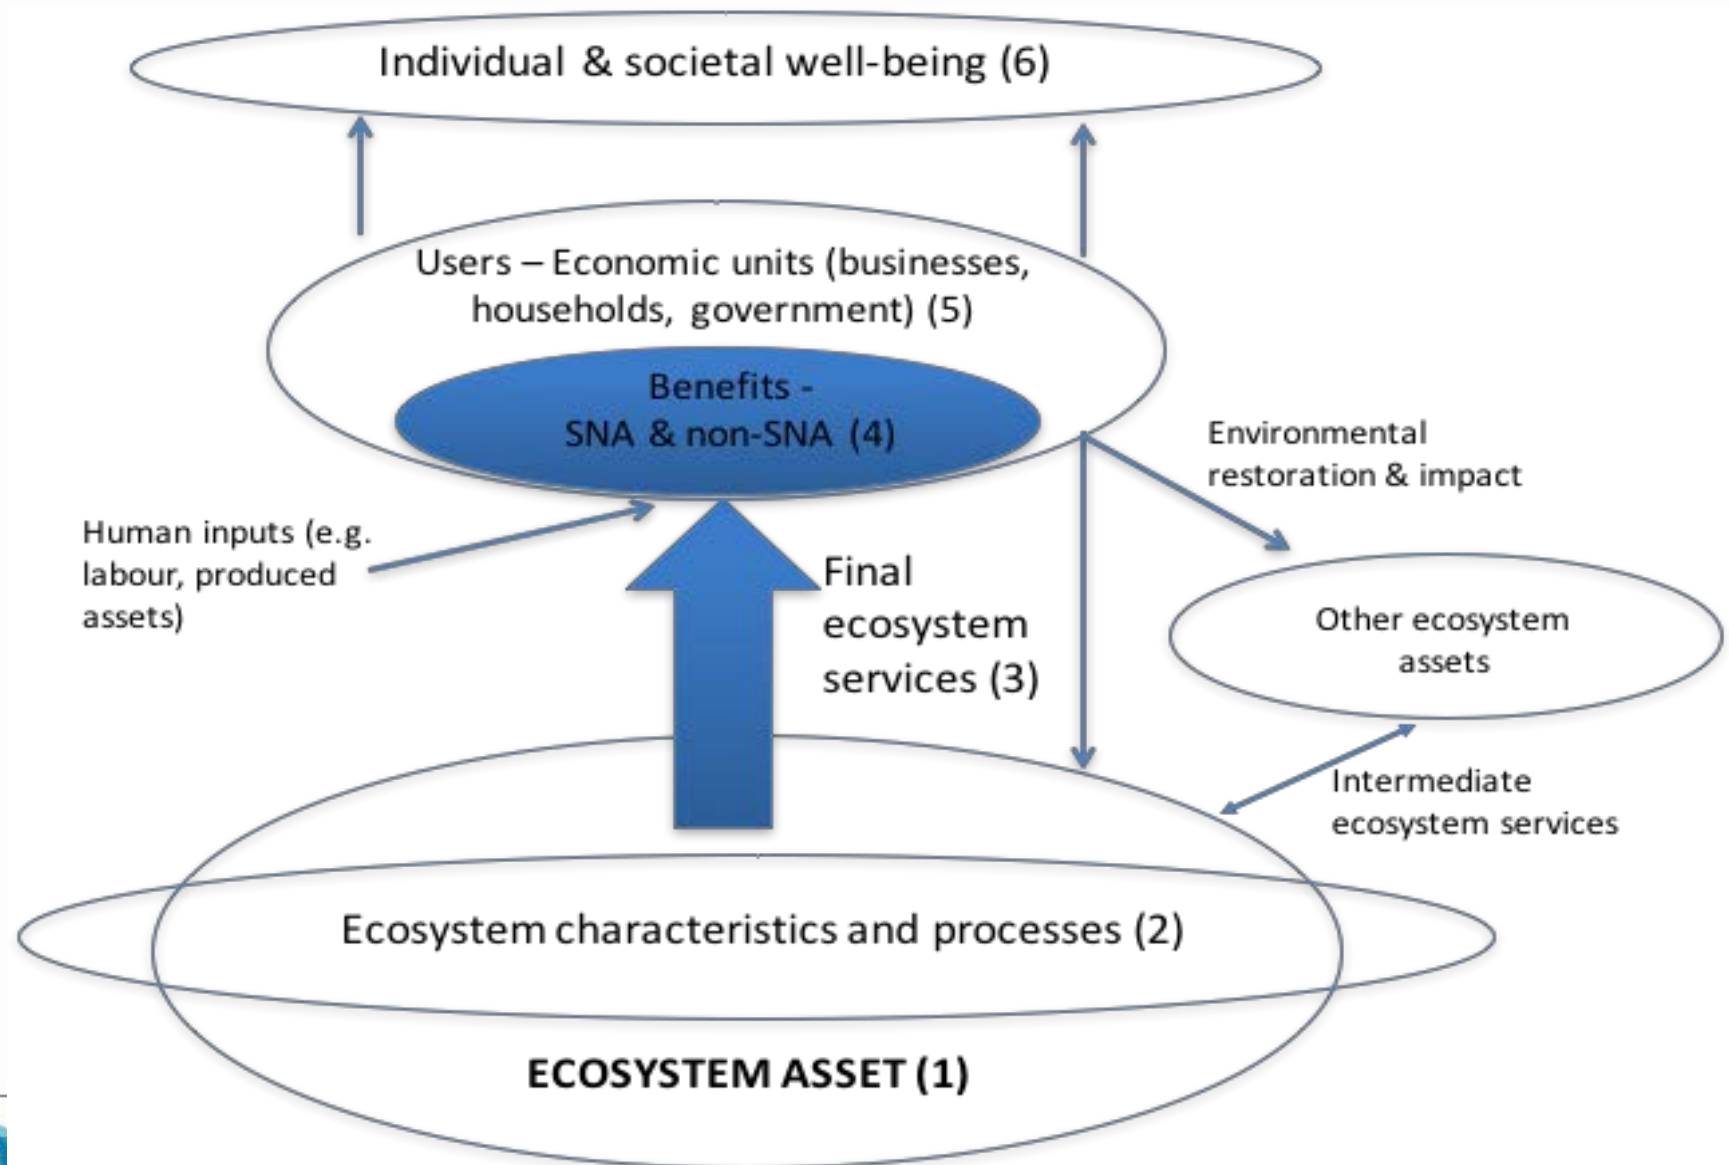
Individual & societal well-being (6)

Users – Economic units (businesses, households, government) (5)

Benefits - SNA & non-SNA (4)

Environmental restoration & impact

Human inputs (e.g. labour, produced assets)

Final ecosystem services (3)

Other ecosystem assets

Intermediate ecosystem services

Ecosystem characteristics and processes (2)

ECOSYSTEM ASSET (1)